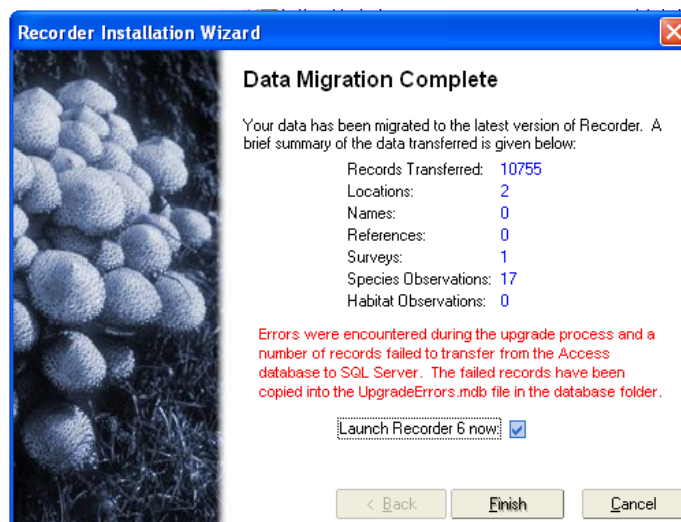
Recorder Installation Wizard

Data Migration Complete

Your data has been migrated to the latest version of Recorder. A brief summary of the data transferred is given below:

| | |
|---|---|
| Records Transferred: | 10755 |
| Locations: | 2 |
| Names: | 0 |
| References: | 0 |
| Surveys: | 1 |
| Species Observations: | 17 |
| Habitat Observations: | 0 |

Errors were encountered during the upgrade process and a number of records failed to transfer from the Access database to SQL Server. The failed records have been copied into the UpgradeErrors.mdb file in the database folder.

Launch Recorder 6 now:

< Back

Finish

Cancel